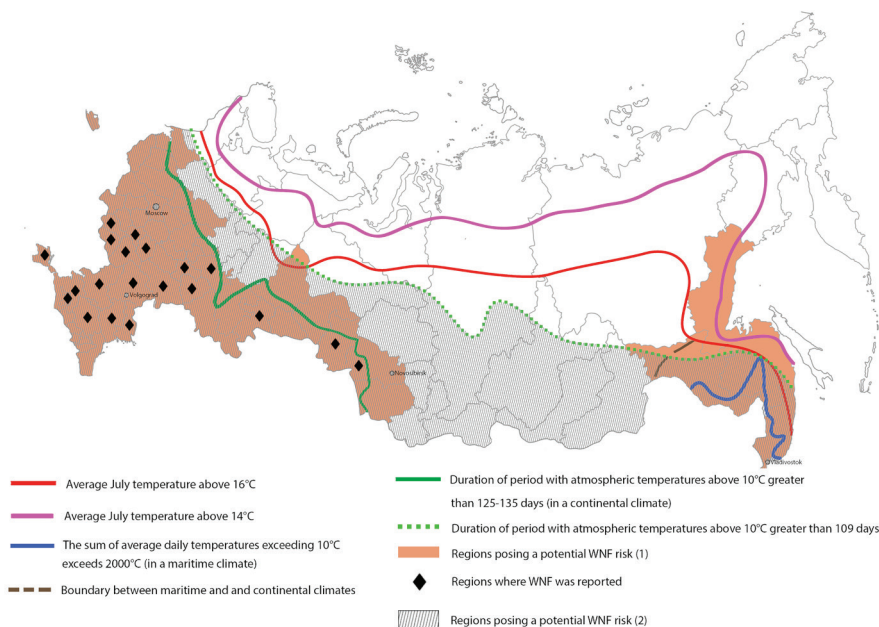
Moscow
Volgograd
Novosibirsk
Vladivostok

Average July temperature above 16°C

Average July temperature above 14°C

The sum of average daily temperatures exceeding 10°C exceeds 2000°C (in a maritime climate)

Boundary between maritime and and continental climates

Duration of period with atmospheric temperatures above 10°C greater than 125-135 days (in a continental climate)

Duration of period with atmospheric temperatures above 10°C greater than 109 days

Regions posing a potential WNF risk (1)

Regions where WNF was reported

Regions posing a potential WNF risk (2)